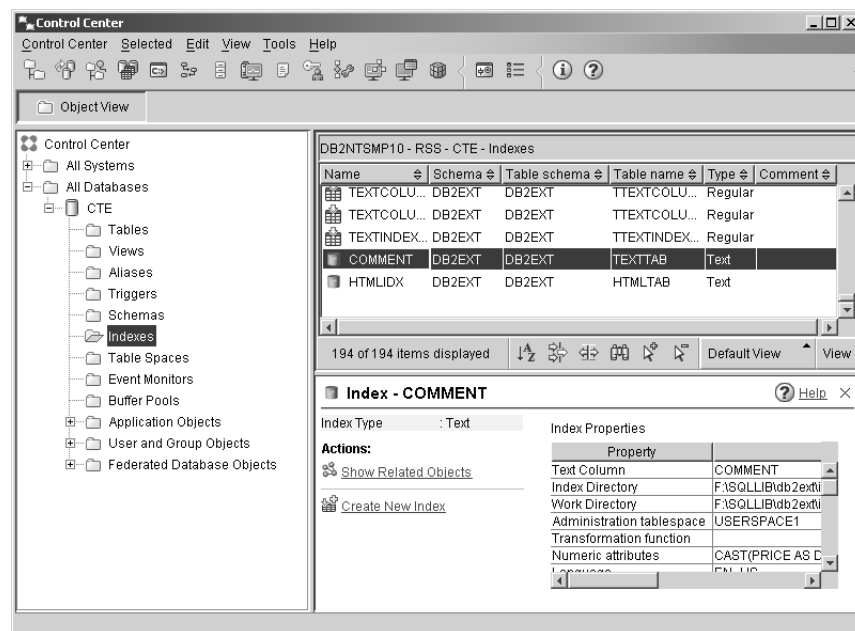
Control Center

Control Center Selected Edit View Tools Help

Object View

Control Center
All Systems
All Databases
CTE
Tables
Views
Aliases
Triggers
Schemas
Indexes
Table Spaces
Event Monitors
Buffer Pools
Application Objects
User and Group Objects
Federated Database Objects

DB2NTSMP10 - RSS - CTE - Indexes

| Name | Schema | Table schema | Table name | Type | Comment |
|---|---|---|---|---|---|
| TEXTCOLU... | DB2EXT | DB2EXT | TTEXTCOLU... | Regular | |
| TEXTCOLU... | DB2EXT | DB2EXT | TTEXTCOLU... | Regular | |
| TEXTINDEX... | DB2EXT | DB2EXT | TTEXTINDEX... | Regular | |
| COMMENT | DB2EXT | DB2EXT | TEXTTAB | Text | |
| HTMLIDX | DB2EXT | DB2EXT | HTMLTAB | Text | |

194 of 194 items displayed

Default View

View

Index - COMMENT

Help

Index Type : Text

Actions:

Show Related Objects

Create New Index

Index Properties

| Property | |
|---|---|
| Text Column | COMMENT |
| Index Directory | F:\SQLLIB\db2ext\i |
| Work Directory | F:\SQLLIB\db2ext\i |
| Administration tablespace | USERSPACE1 |
| Transformation function | |
| Numeric attributes | CAST(PRICE AS D |
| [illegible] | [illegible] |